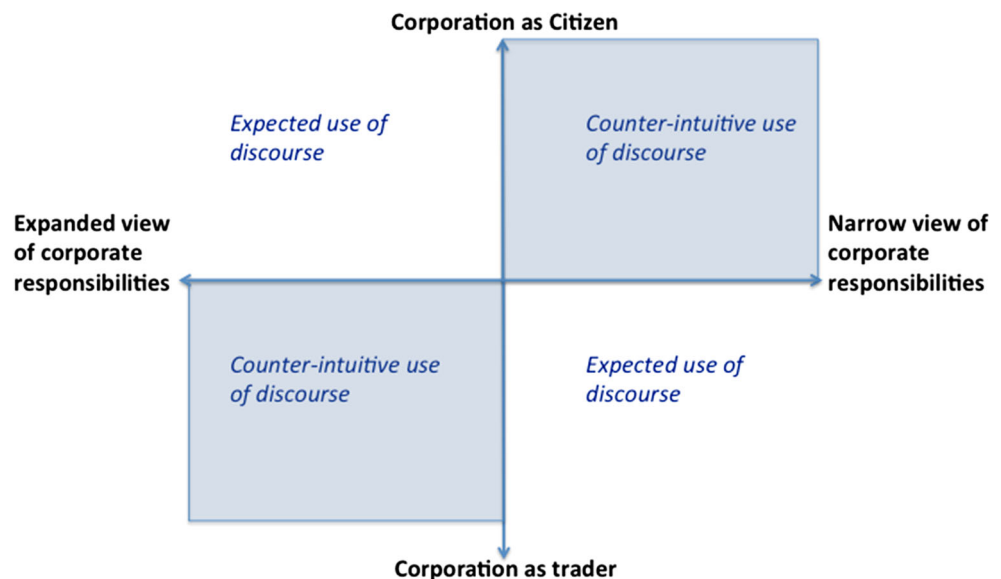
Corporation as Citizen

Expected use of discourse

Counter-intuitive use of discourse

Expanded view of corporate responsibilities

Narrow view of corporate responsibilities

Counter-intuitive use of discourse

Expected use of discourse

Corporation as trader